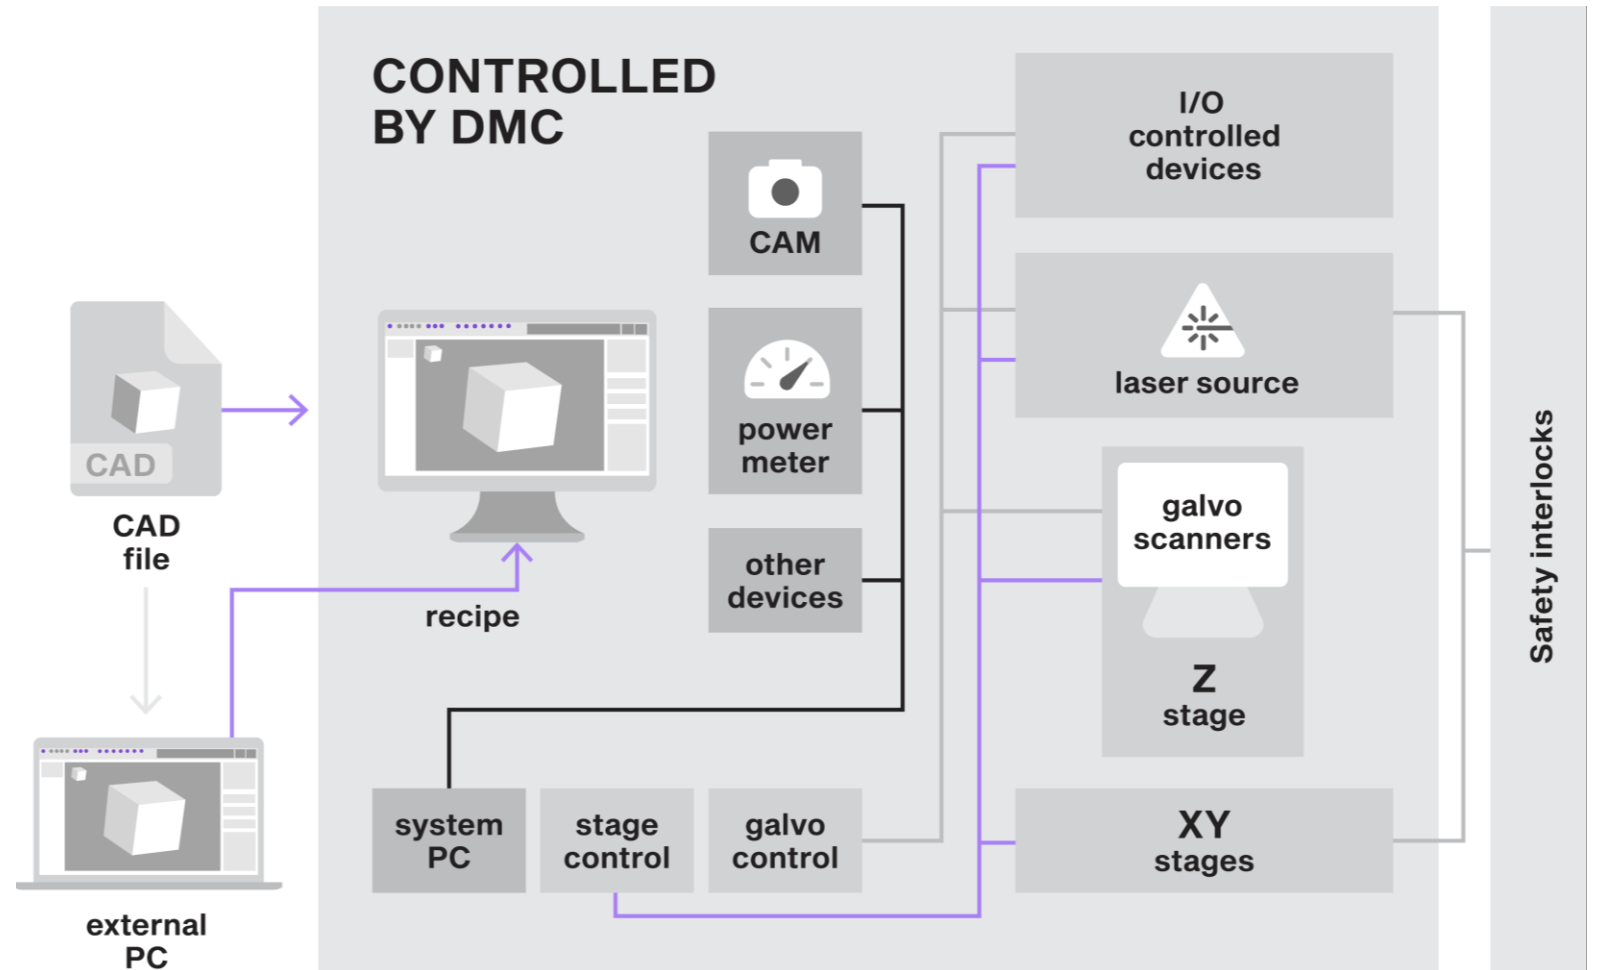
CONTROLLED BY DMC

I/O controlled devices

CAM

laser source

power meter

galvo scanners

other devices

Z stage

CAD

CAD file

recipe

system PC

stage control

galvo control

XY stages

external PC

Safety interlocks